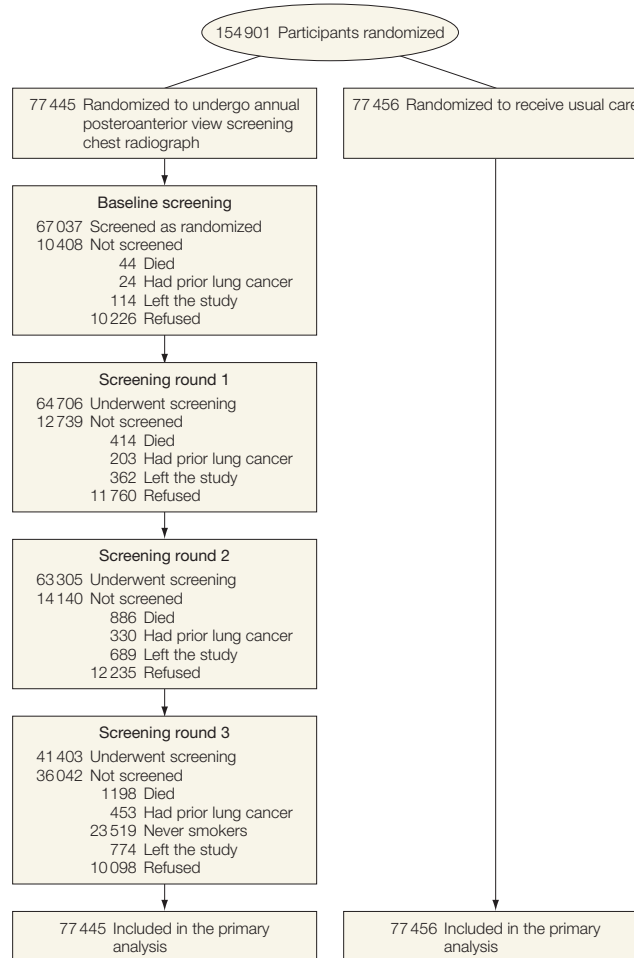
154 901 Participants randomized

77 445 Randomized to undergo annual posteroanterior view screening chest radiograph

77 456 Randomized to receive usual car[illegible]

Baseline screening
67 037 Screened as randomized
10 408 Not screened
44 Died
24 Had prior lung cancer
114 Left the study
10 226 Refused

Screening round 1
64 706 Underwent screening
12 739 Not screened
414 Died
203 Had prior lung cancer
362 Left the study
11 760 Refused

Screening round 2
63 305 Underwent screening
14 140 Not screened
886 Died
330 Had prior lung cancer
689 Left the study
12 235 Refused

Screening round 3
41 403 Underwent screening
36 042 Not screened
1198 Died
453 Had prior lung cancer
23 519 Never smokers
774 Left the study
10 098 Refused

77 445 Included in the primary analysis

77 456 Included in the primary analysis